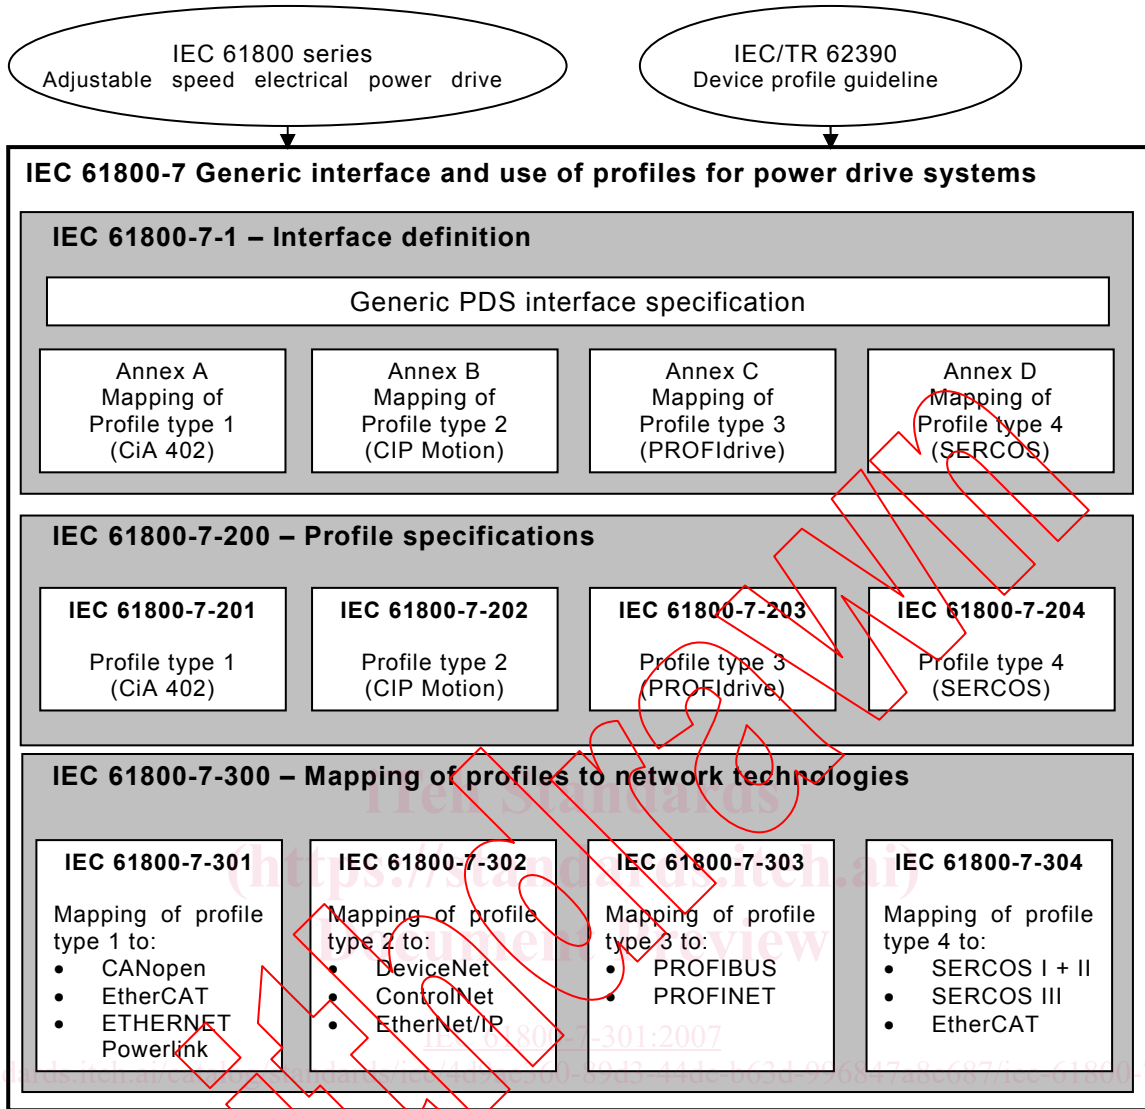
IEC 61800 series
Adjustable speed electrical power drive

IEC/TR 62390
Device profile guideline

IEC 61800-7 Generic interface and use of profiles for power drive systems

IEC 61800-7-1 – Interface definition

Generic PDS interface specification

Annex A
Mapping of
Profile type 1
(CiA 402)

Annex B
Mapping of
Profile type 2
(CIP Motion)

Annex C
Mapping of
Profile type 3
(PROFIdrive)

Annex D
Mapping of
Profile type 4
(SERCOS)

IEC 61800-7-200 – Profile specifications

IEC 61800-7-201
Profile type 1
(CiA 402)

IEC 61800-7-202
Profile type 2
(CIP Motion)

IEC 61800-7-203
Profile type 3
(PROFIdrive)

IEC 61800-7-204
Profile type 4
(SERCOS)

IEC 61800-7-300 – Mapping of profiles to network technologies

iTeh Standards
(https://standards.iteh.ai)
Document Preview

IEC 61800-7-301
Mapping of profile type 1 to:
• CANopen
• EtherCAT
• ETHERNET Powerlink

IEC 61800-7-302
Mapping of profile type 2 to:
• DeviceNet
• ControlNet
• EtherNet/IP

IEC 61800-7-303
Mapping of profile type 3 to:
• PROFIBUS
• PROFINET

IEC 61800-7-304
Mapping of profile type 4 to:
• SERCOS I + II
• SERCOS III
• EtherCAT

IEC 61800-7-301:2007
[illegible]ards.iteh.ai/catalog/standards/iec/1d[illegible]300-89d3-44de-b63d-99684f7a8c687/iec-61800-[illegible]